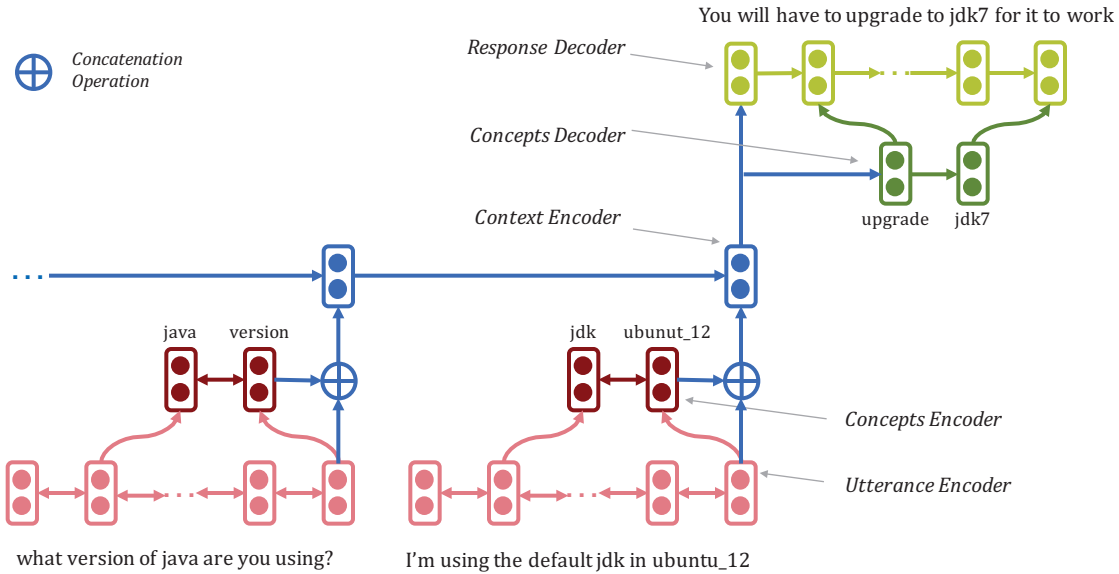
You will have to upgrade to jdk7 for it to work

Concatenation Operation

Response Decoder

Concepts Decoder

Context Encoder

upgrade

jdk7

java

version

jdk

ubunut_12

Concepts Encoder

Utterance Encoder

what version of java are you using?

I'm using the default jdk in ubuntu_12